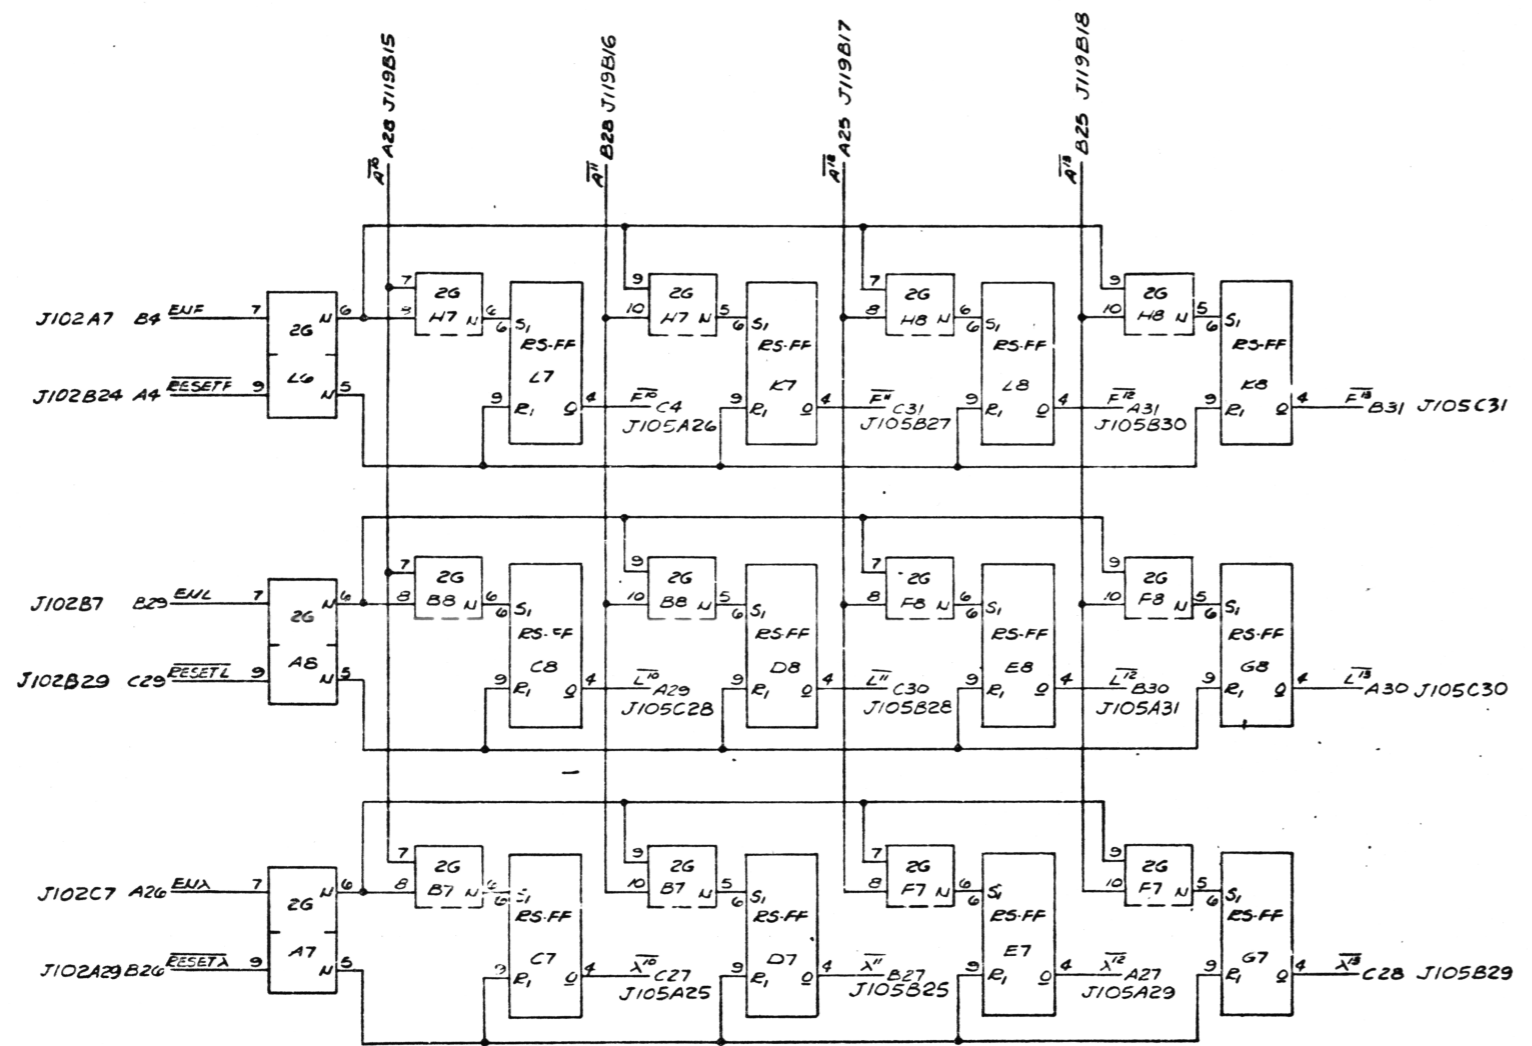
$\overline{A^{10}}$ A28 J119B15
$\overline{A^{11}}$ B28 J119B16
$\overline{A^{12}}$ A25 J119B17
$\overline{A^{13}}$ B25 J119B18

J102A7 B4 $\overline{ENF}$ 7 2G N 6
J102B24 A4 $\overline{RESETF}$ 9 L6 N 5

7 2G 9 H7 N 6 6 $S_1$ RS-FF L7 9 $R_1$ Q 4 $\overline{F^{10}}$ C4 J105A26
9 2G 10 H7 N 5 6 $S_1$ RS-FF K7 9 $R_1$ Q 4 $\overline{F^{11}}$ C31 J105B27
7 2G 8 H8 N 6 6 $S_1$ RS-FF L8 9 $R_1$ Q 4 $\overline{F^{12}}$ A31 J105B30
9 2G 10 H8 N 5 6 $S_1$ RS-FF K8 9 $R_1$ Q 4 $\overline{F^{13}}$ B31 J105C31

J102B7 B29 $\overline{ENL}$ 7 2G N 6
J102B29 C29 $\overline{RESETL}$ 9 A8 N 5

7 2G 8 B8 N 6 6 $S_1$ RS-FF C8 9 $R_1$ Q 4 $\overline{L^{10}}$ A29 J105C28
9 2G 10 B8 N 5 6 $S_1$ RS-FF D8 9 $R_1$ Q 4 $\overline{L^{11}}$ C30 J105B28
7 2G 8 F8 N 6 6 $S_1$ RS-FF E8 9 $R_1$ Q 4 $\overline{L^{12}}$ B30 J105A31
9 2G 10 F8 N 5 6 $S_1$ RS-FF G8 9 $R_1$ Q 4 $\overline{L^{13}}$ A30 J105C30

J102C7 A26 $\overline{EN\lambda}$ 7 2G N 6
J102A29 B26 $\overline{RESET\lambda}$ 9 A7 N 5

7 2G 8 B7 N 6 6 $S_1$ RS-FF C7 9 $R_1$ Q 4 $\overline{\lambda^{10}}$ C27 J105A25
9 2G 10 B7 N 5 6 $S_1$ RS-FF D7 9 $R_1$ Q 4 $\overline{\lambda^{11}}$ B27 J105B25
7 2G 8 F7 N 6 6 $S_1$ RS-FF E7 9 $R_1$ Q 4 $\overline{\lambda^{12}}$ A27 J105A29
9 2G 10 F7 N 5 6 $S_1$ RS-FF G7 9 $R_1$ Q 4 $\overline{\lambda^{13}}$ C28 J105B29